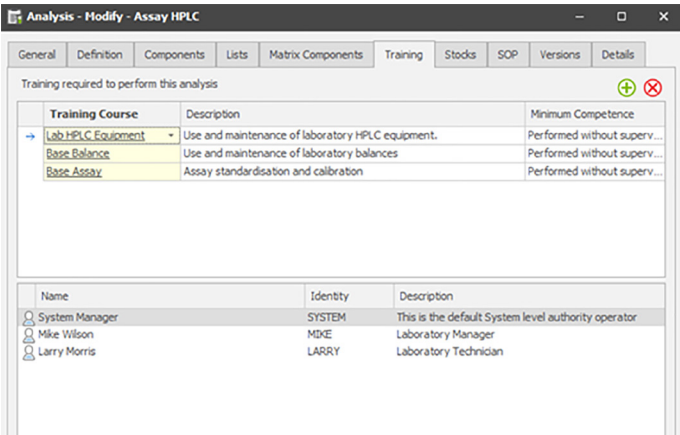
Analysis - Modify - Assay HPLC

General | Definition | Components | Lists | Matrix Components | Training | Stocks | SOP | Versions | Details

Training required to perform this analysis

| Training Course | Description | Minimum Competence |
|---|---|---|
| Lab HPLC Equipment | Use and maintenance of laboratory HPLC equipment. | Performed without superv... |
| Base Balance | Use and maintenance of laboratory balances | Performed without superv... |
| Base Assay | Assay standardisation and calibration | Performed without superv... |

| Name | Identity | Description |
|---|---|---|
| System Manager | SYSTEM | This is the default System level authority operator |
| Mike Wilson | MIKE | Laboratory Manager |
| Larry Morris | LARRY | Laboratory Technician |